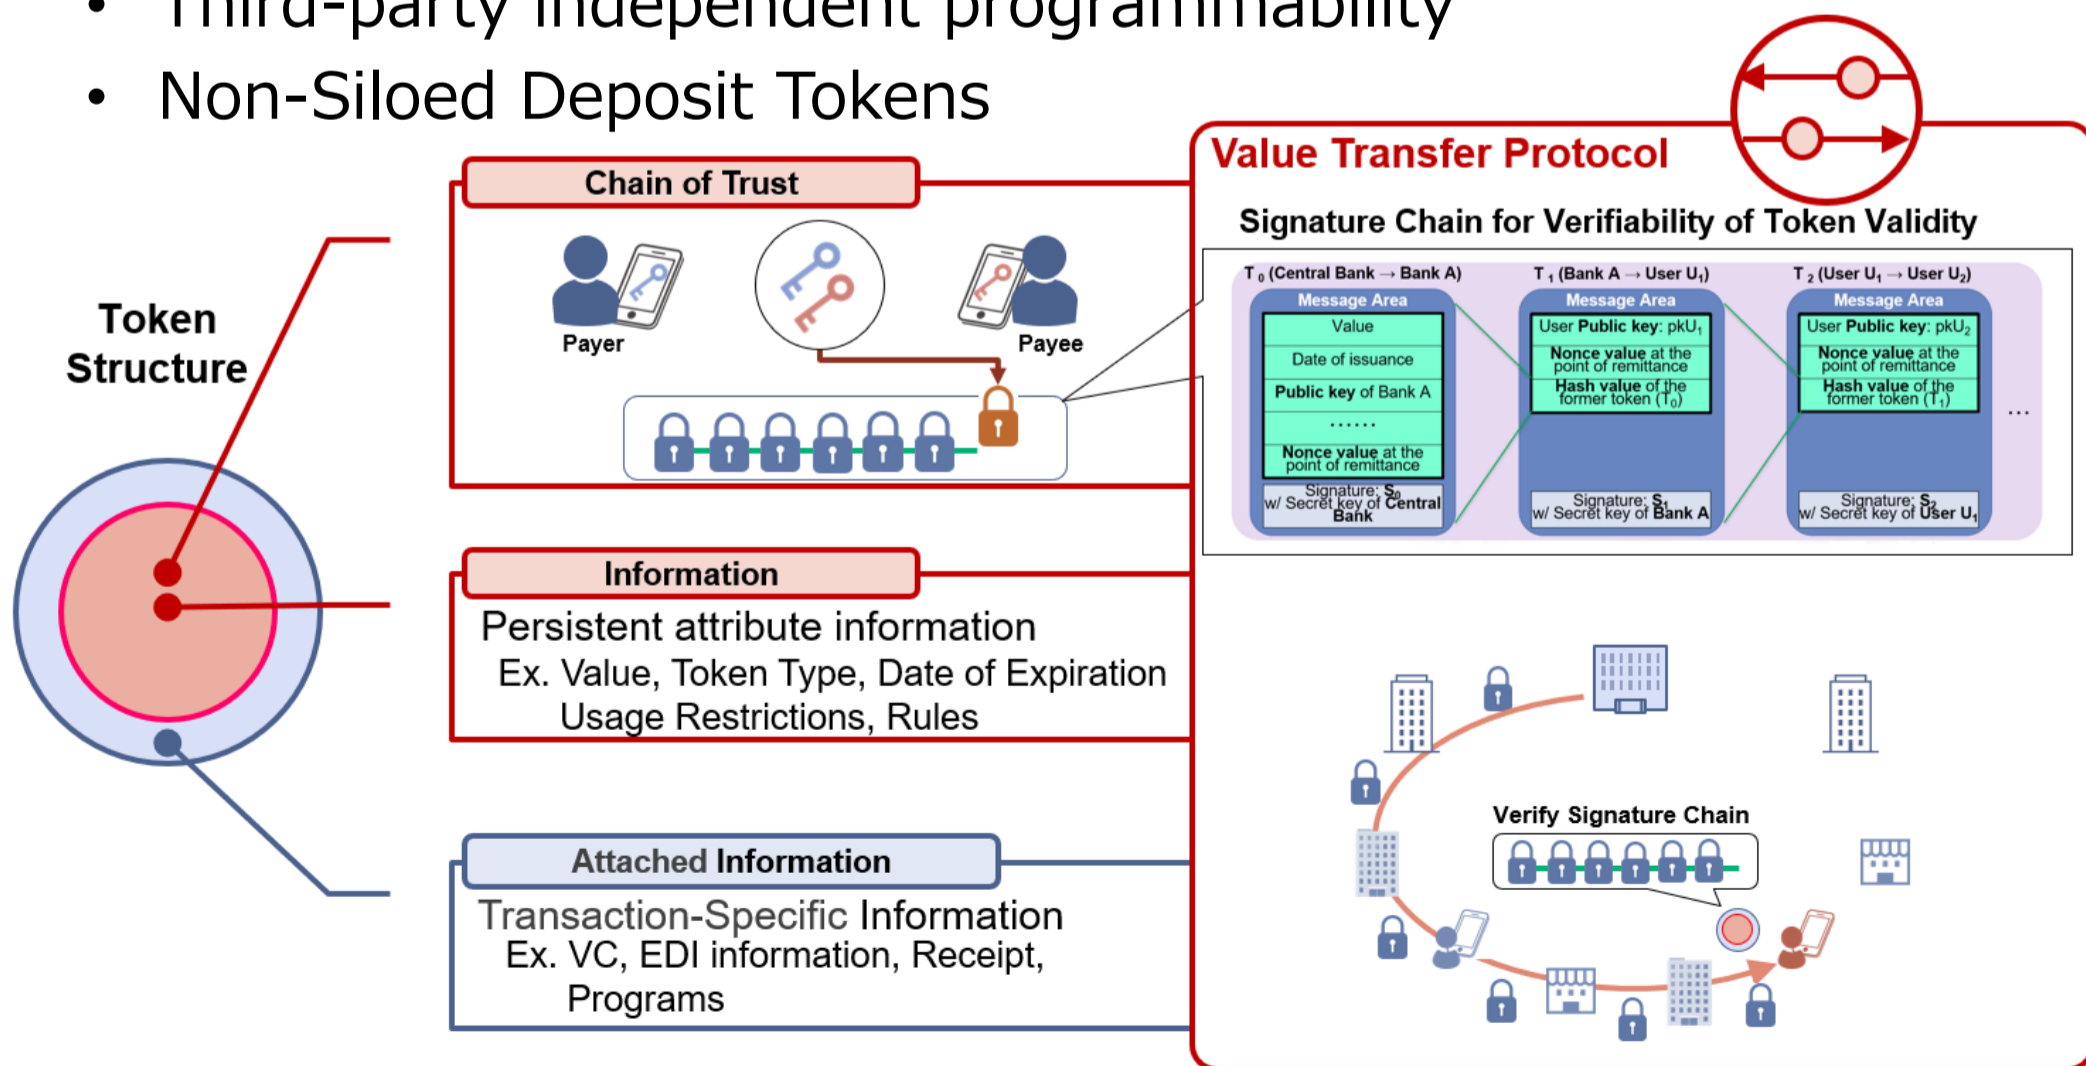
• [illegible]

• Non-Siloed Deposit Tokens

Token Structure

Chain of Trust

Payer

Payee

Information

Persistent attribute information

Ex. Value, Token Type, Date of Expiration

Usage Restrictions, Rules

Attached Information

Transaction-Specific Information

Ex. VC, EDI information, Receipt, Programs

Value Transfer Protocol

Signature Chain for Verifiability of Token Validity

$T_0$ (Central Bank → Bank A)

Message Area

Value

Date of issuance

Public key of Bank A

……

Nonce value at the point of remittance

Signature: $S_0$ w/ Secret key of Central Bank

$T_1$ (Bank A → User $U_1$)

Message Area

User Public key: $pkU_1$

Nonce value at the point of remittance

Hash value of the former token ($T_0$)

Signature: $S_1$ w/ Secret key of Bank A

$T_2$ (User $U_1$ → User $U_2$)

Message Area

User Public key: $pkU_2$

Nonce value at the point of remittance

Hash value of the former token ($T_1$)

Signature: $S_2$ w/ Secret key of User $U_1$

…

Verify Signature Chain